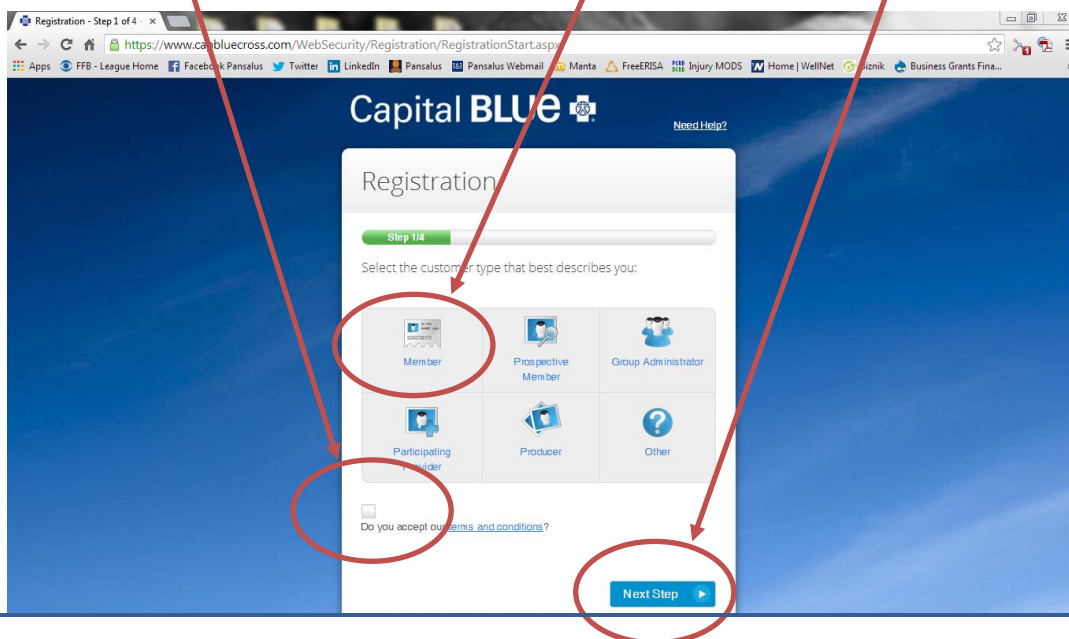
Registration - Step 1 of 4 - ×

https://www.capbluecross.com/WebSecurity/Registration/RegistrationStart.aspx

Apps FFB - League Home Facebook Pansalus Twitter LinkedIn Pansalus Pansalus Webmail Manta FreeERISA Injury MODS Home | WellNet Biznik Business Grants Fina...

Capital BLUE

Need Help?

Registration

Step 1/4

Select the customer type that best describes you:

Member

Prospective Member

Group Administrator

Participating Provider

Producer

Other

Do you accept our terms and conditions?

Next Step